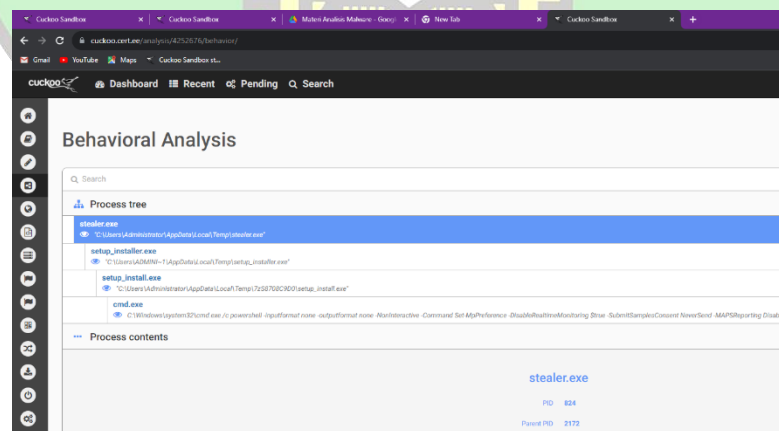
Cuckoo Sandbox × | Cuckoo Sandbox × | Materi Analisis Malware - Googl × | New Tab × | Cuckoo Sandbox × | +

cuckoo.cert.ee/analysis/4252676/behavior/

Gmail | YouTube | Maps | Cuckoo Sandbox st...

cuckoo | Dashboard | Recent | Pending | Search

Behavioral Analysis

Search

Process tree

stealer.exe
"C:\Users\Administrator\AppData\Local\Temp\stealer.exe"

setup_installer.exe
"C:\Users\ADMINI~1\AppData\Local\Temp\setup_installer.exe"

setup_install.exe
"C:\Users\Administrator\AppData\Local\Temp\7zS8708C9D0\setup_install.exe"

cmd.exe
C:\Windows\system32\cmd.exe /c powershell -inputformat none -outputformat none -NonInteractive -Command Set-MpPreference -DisableRealtimeMonitoring $true -SubmitSamplesConsent NeverSend -MAPSReporting Disab

Process contents

stealer.exe

PID 824

Parent PID 2172